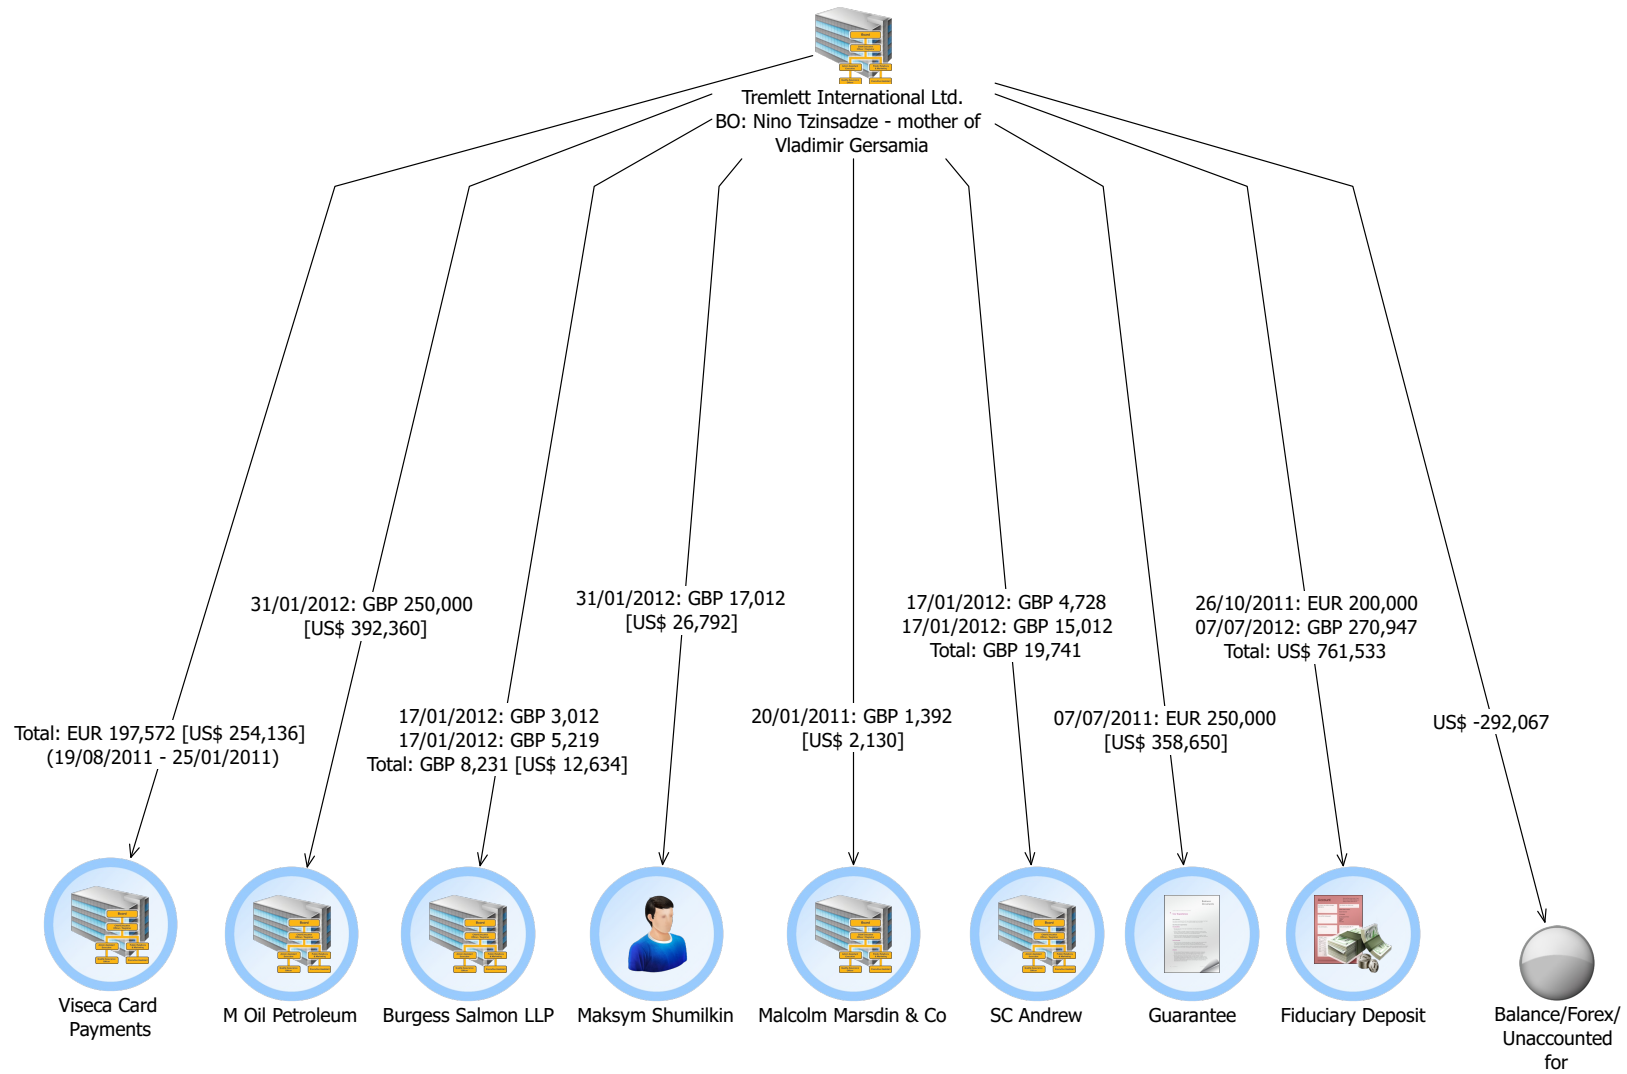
Tremlett International Ltd.
BO: Nino Tzinsadze - mother of Vladimir Gersamia

Total: EUR 197,572 [US$ 254,136]
(19/08/2011 - 25/01/2011)

31/01/2012: GBP 250,000
[US$ 392,360]

17/01/2012: GBP 3,012
17/01/2012: GBP 5,219
Total: GBP 8,231 [US$ 12,634]

31/01/2012: GBP 17,012
[US$ 26,792]

20/01/2011: GBP 1,392
[US$ 2,130]

17/01/2012: GBP 4,728
17/01/2012: GBP 15,012
Total: GBP 19,741

07/07/2011: EUR 250,000
[US$ 358,650]

26/10/2011: EUR 200,000
07/07/2012: GBP 270,947
Total: US$ 761,533

US$ -292,067

Viseca Card Payments

M Oil Petroleum

Burgess Salmon LLP

Maksym Shumilkin

Malcolm Marsdin & Co

SC Andrew

Guarantee

Fiduciary Deposit

Balance/Forex/ Unaccounted for